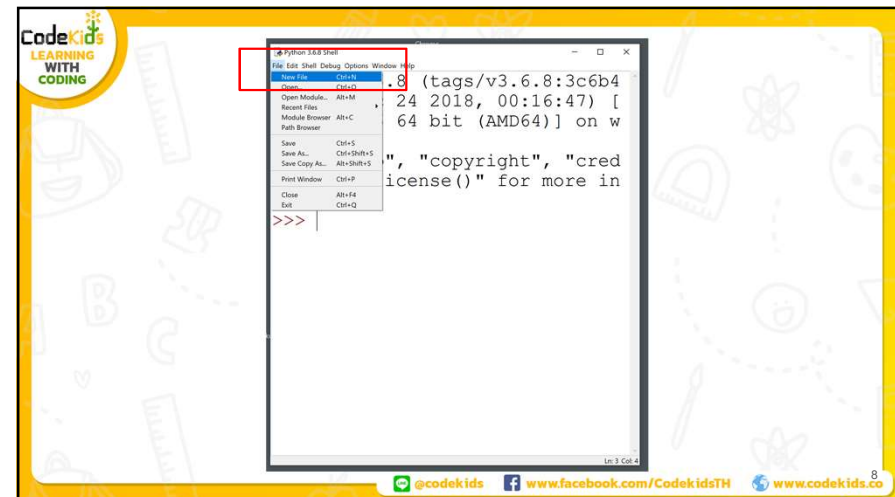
CodeKids
LEARNING WITH CODING

Python 3.6.8 Shell

File Edit Shell Debug Options Window Help

| | |
|---|---|
| New File | Ctrl+N |
| Open... | Ctrl+O |
| Open Module... | Alt+M |
| Recent Files | |
| Module Browser | Alt+C |
| Path Browser | |
| Save | Ctrl+S |
| Save As... | Ctrl+Shift+S |
| Save Copy As... | Alt+Shift+S |
| Print Window | Ctrl+P |
| Close | Alt+F4 |
| Exit | Ctrl+Q |

.8 (tags/v3.6.8:3c6b4
24 2018, 00:16:47) [
64 bit (AMD64)] on w
", "copyright", "cred
icense()" for more in

>>>

Ln: 3 Col: 4

@codekids www.facebook.com/CodekidsTH www.codekids.co

8